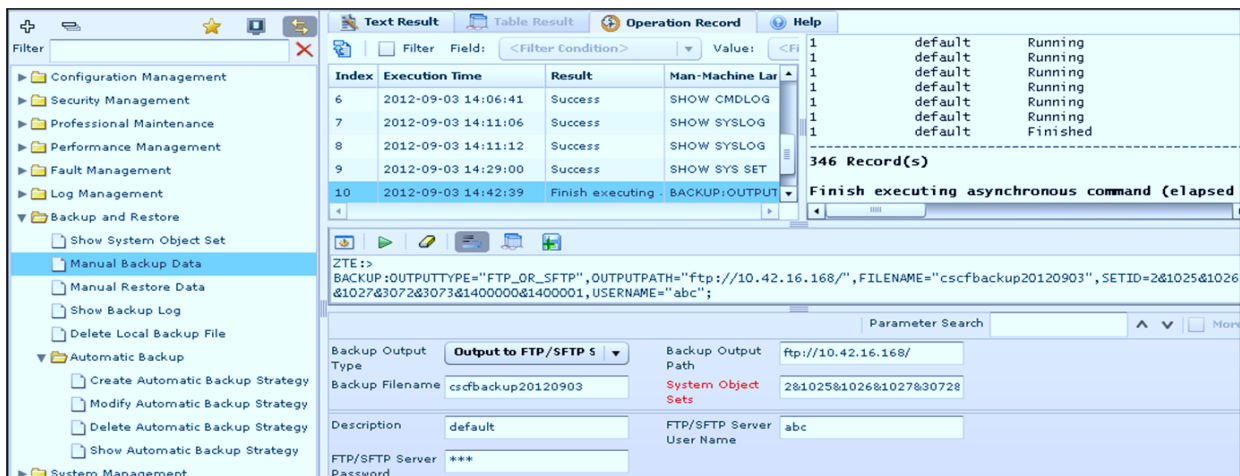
Filter

Configuration Management
Security Management
Professional Maintenance
Performance Management
Fault Management
Log Management
Backup and Restore
Show System Object Set
Manual Backup Data
Manual Restore Data
Show Backup Log
Delete Local Backup File
Automatic Backup
Create Automatic Backup Strategy
Modify Automatic Backup Strategy
Delete Automatic Backup Strategy
Show Automatic Backup Strategy
System Management

Text Result | Table Result | Operation Record | Help

Filter Field: <Filter Condition> Value: <Fi

| Index | Execution Time | Result | Man-Machine Lar |
|---|---|---|---|
| 6 | 2012-09-03 14:06:41 | Success | SHOW CMDLOG |
| 7 | 2012-09-03 14:11:06 | Success | SHOW SYSLOG |
| 8 | 2012-09-03 14:11:12 | Success | SHOW SYSLOG |
| 9 | 2012-09-03 14:29:00 | Success | SHOW SYS SET |
| 10 | 2012-09-03 14:42:39 | Finish executing | BACKUP:OUTPUT |

1 default Running
1 default Running
1 default Running
1 default Running
1 default Running
1 default Running
1 default Finished

346 Record(s)

Finish executing asynchronous command (elapsed

ZTE:>
BACKUP:OUTPUTTYPE="FTP_OR_SFTP",OUTPUTPATH="ftp://10.42.16.168/",FILENAME="cscfbackup20120903",SETID=2&1025&1026&1027&3072&3073&1400000&1400001,USERNAME="abc";

Parameter Search More

Backup Output Type: Output to FTP/SFTP S
Backup Output Path: ftp://10.42.16.168/
Backup Filename: cscfbackup20120903
System Object Sets: 2&1025&1026&1027&30728
Description: default
FTP/SFTP Server User Name: abc
FTP/SFTP Server Password: ***